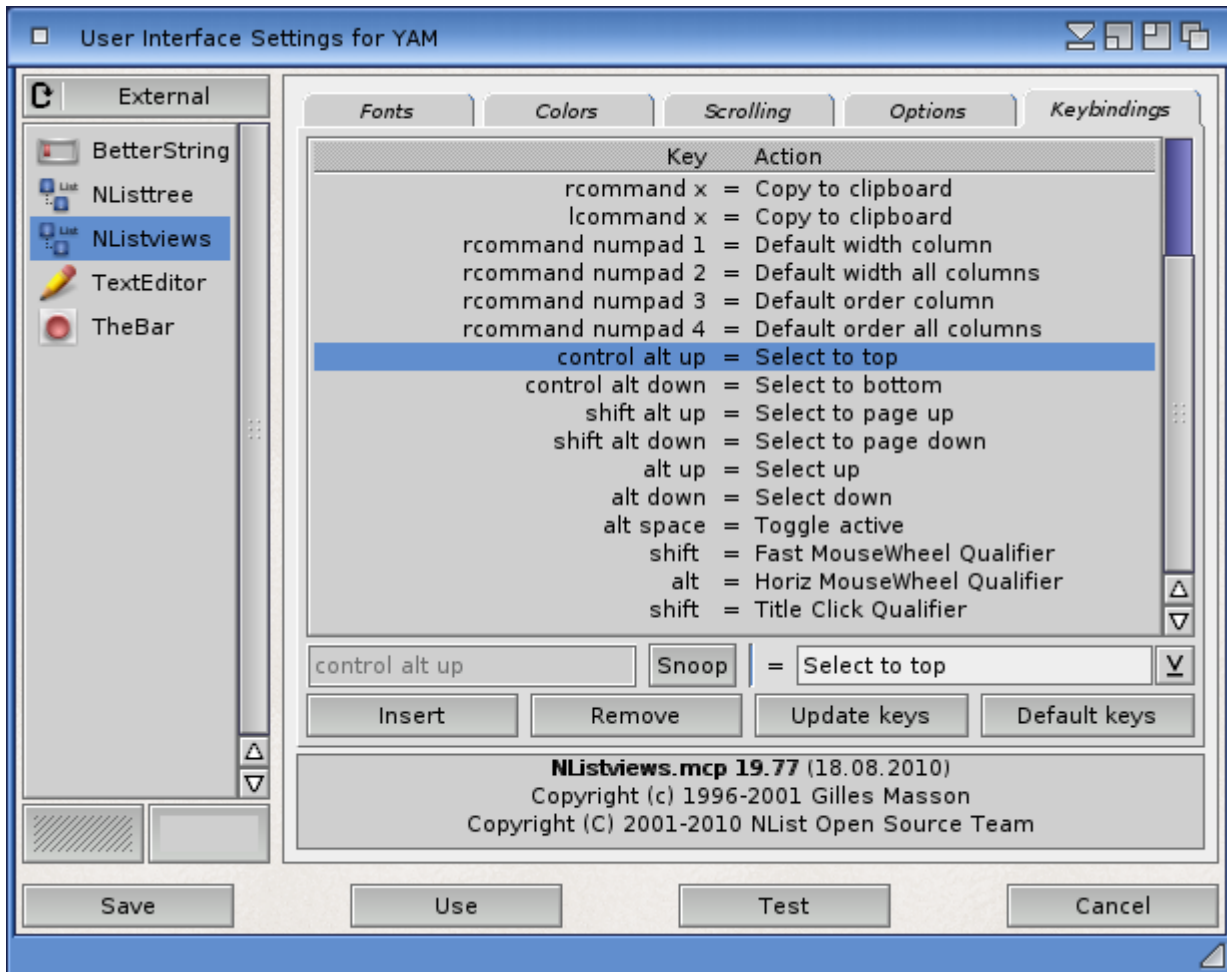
User Interface Settings for YAM

External

BetterString
NListtree
NListviews
TextEditor
TheBar

Fonts | Colors | Scrolling | Options | Keybindings

| Key | Action |
|---|---|
| rcommand x | = Copy to clipboard |
| lcommand x | = Copy to clipboard |
| rcommand numpad 1 | = Default width column |
| rcommand numpad 2 | = Default width all columns |
| rcommand numpad 3 | = Default order column |
| rcommand numpad 4 | = Default order all columns |
| control alt up | = Select to top |
| control alt down | = Select to bottom |
| shift alt up | = Select to page up |
| shift alt down | = Select to page down |
| alt up | = Select up |
| alt down | = Select down |
| alt space | = Toggle active |
| shift | = Fast MouseWheel Qualifier |
| alt | = Horiz MouseWheel Qualifier |
| shift | = Title Click Qualifier |

control alt up
Snoop
=
Select to top

Insert
Remove
Update keys
Default keys

**NListviews.mcp 19.77** (18.08.2010)
Copyright (c) 1996-2001 Gilles Masson
Copyright (C) 2001-2010 NList Open Source Team

Save
Use
Test
Cancel